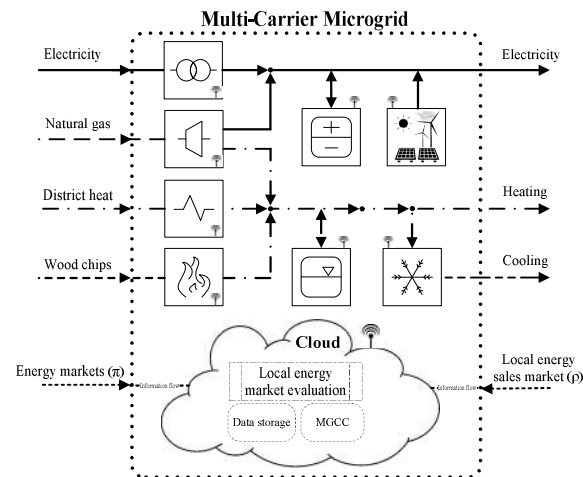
Multi-Carrier Microgrid

Electricity

Natural gas

District heat

Wood chips

Electricity

Heating

Cooling

Cloud

Local energy market evaluation

Data storage

MGCC

Energy markets ($\pi$)

Information flow

Information flow

Local energy sales market ($\rho$)